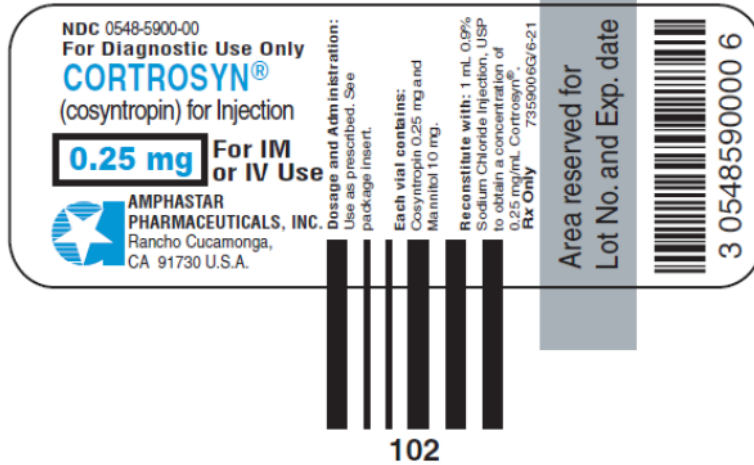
NDC 0548-5900-00
For Diagnostic Use Only
CORTROSYN®
(cosyntropin) for Injection

0.25 mg For IM or IV Use

AMPHASTAR PHARMACEUTICALS, INC.
Rancho Cucamonga, CA 91730 U.S.A.

Dosage and Administration: Use as prescribed. See package insert.

Each vial contains: Cosyntropin 0.25 mg and Mannitol 10 mg.

Reconstitute with: 1 mL 0.9% Sodium Chloride Injection, USP to obtain a concentration of 0.25 mg/mL Cortrosyn®.
Rx Only 7359006G/6-21

Area reserved for Lot No. and Exp. date

3 0548590000 6

102